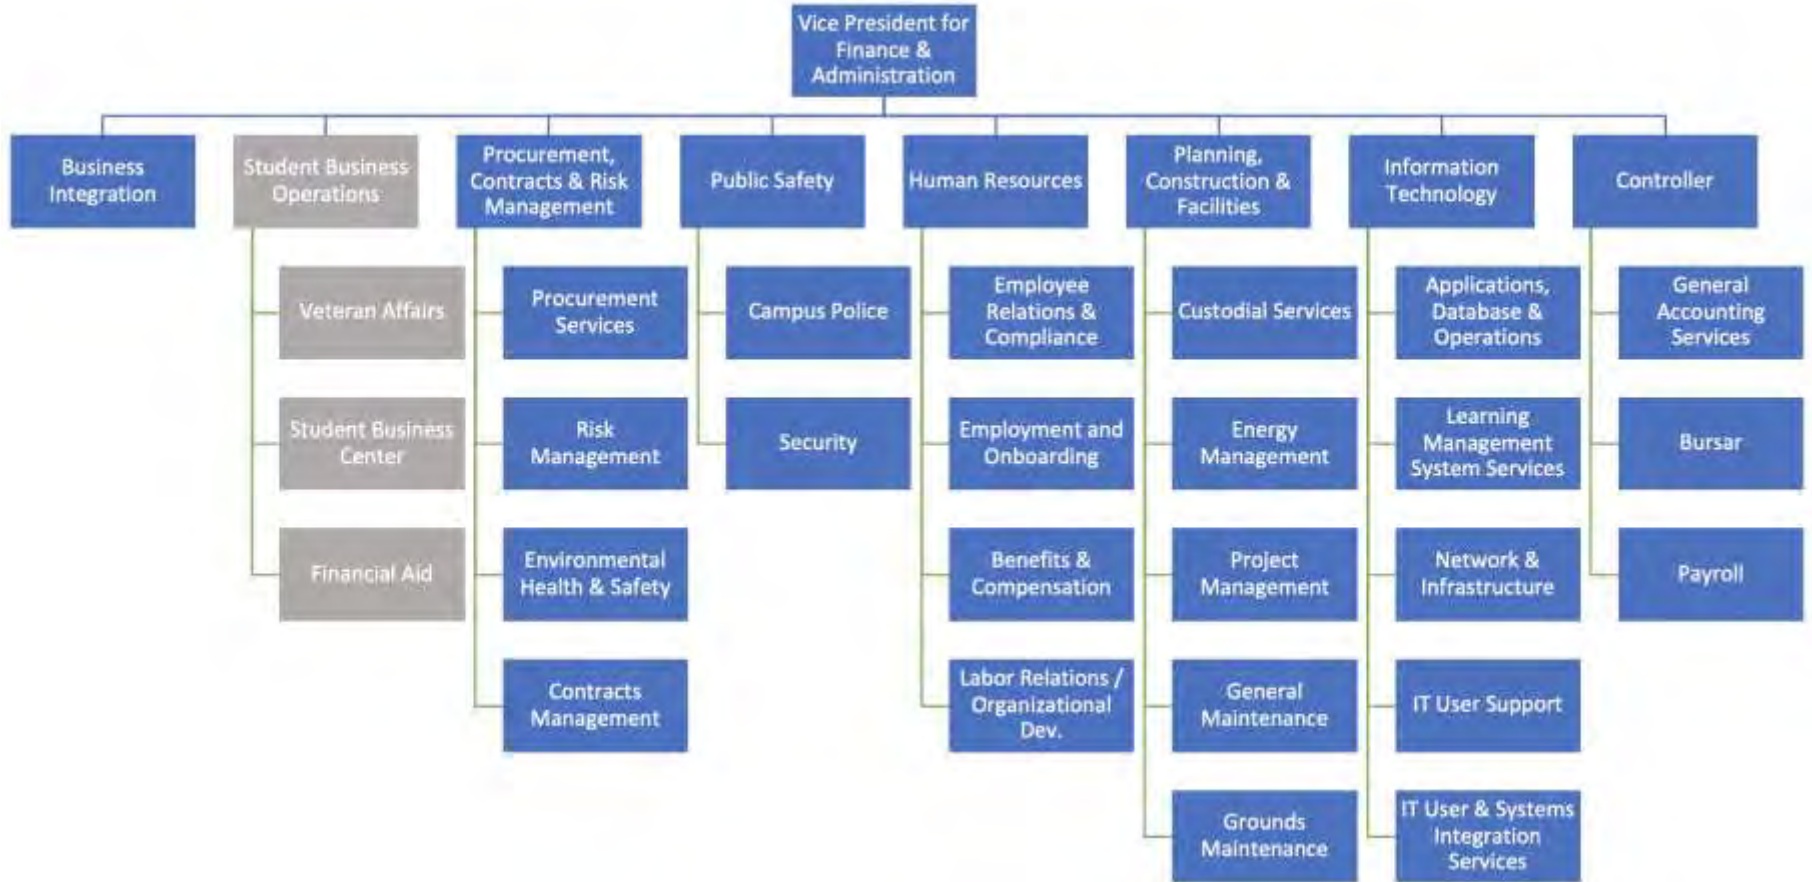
Vice President for Finance & Administration

Business Integration

Student Business Operations

Veteran Affairs

Student Business Center

Financial Aid

Procurement, Contracts & Risk Management

Procurement Services

Risk Management

Environmental Health & Safety

Contracts Management

Public Safety

Campus Police

Security

Human Resources

Employee Relations & Compliance

Employment and Onboarding

Benefits & Compensation

Labor Relations / Organizational Dev.

Planning, Construction & Facilities

Custodial Services

Energy Management

Project Management

General Maintenance

Grounds Maintenance

Information Technology

Applications, Database & Operations

Learning Management System Services

Network & Infrastructure

IT User Support

IT User & Systems Integration Services

Controller

General Accounting Services

Bursar

Payroll